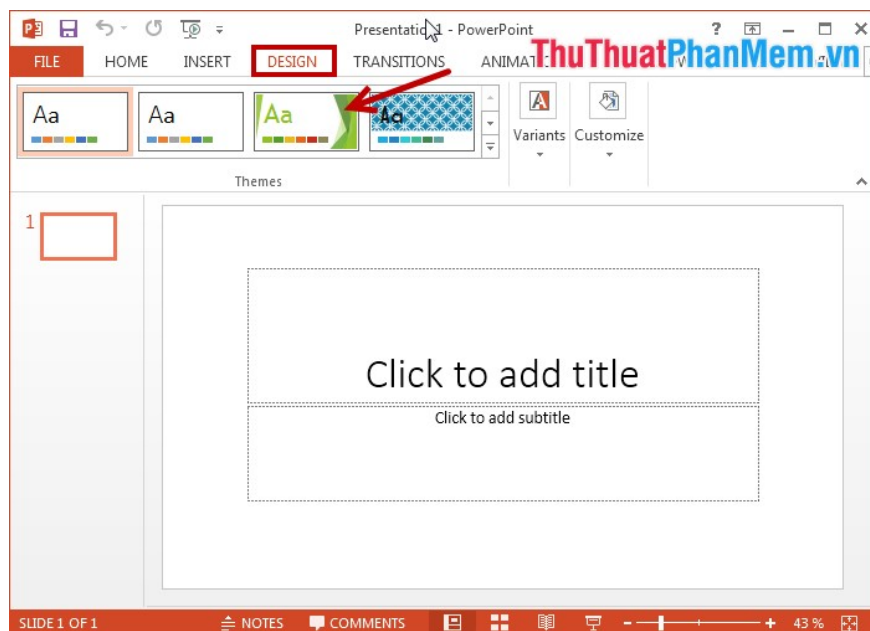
Presentatio1 - PowerPoint

? – ☐ ×

FILE HOME INSERT DESIGN TRANSITIONS ANIMAT

ThuThuatPhanMem.vn

Aa Aa Aa Aa

Variants Customize

Themes

1

Click to add title

Click to add subtitle

SLIDE 1 OF 1 NOTES COMMENTS – + 43 %